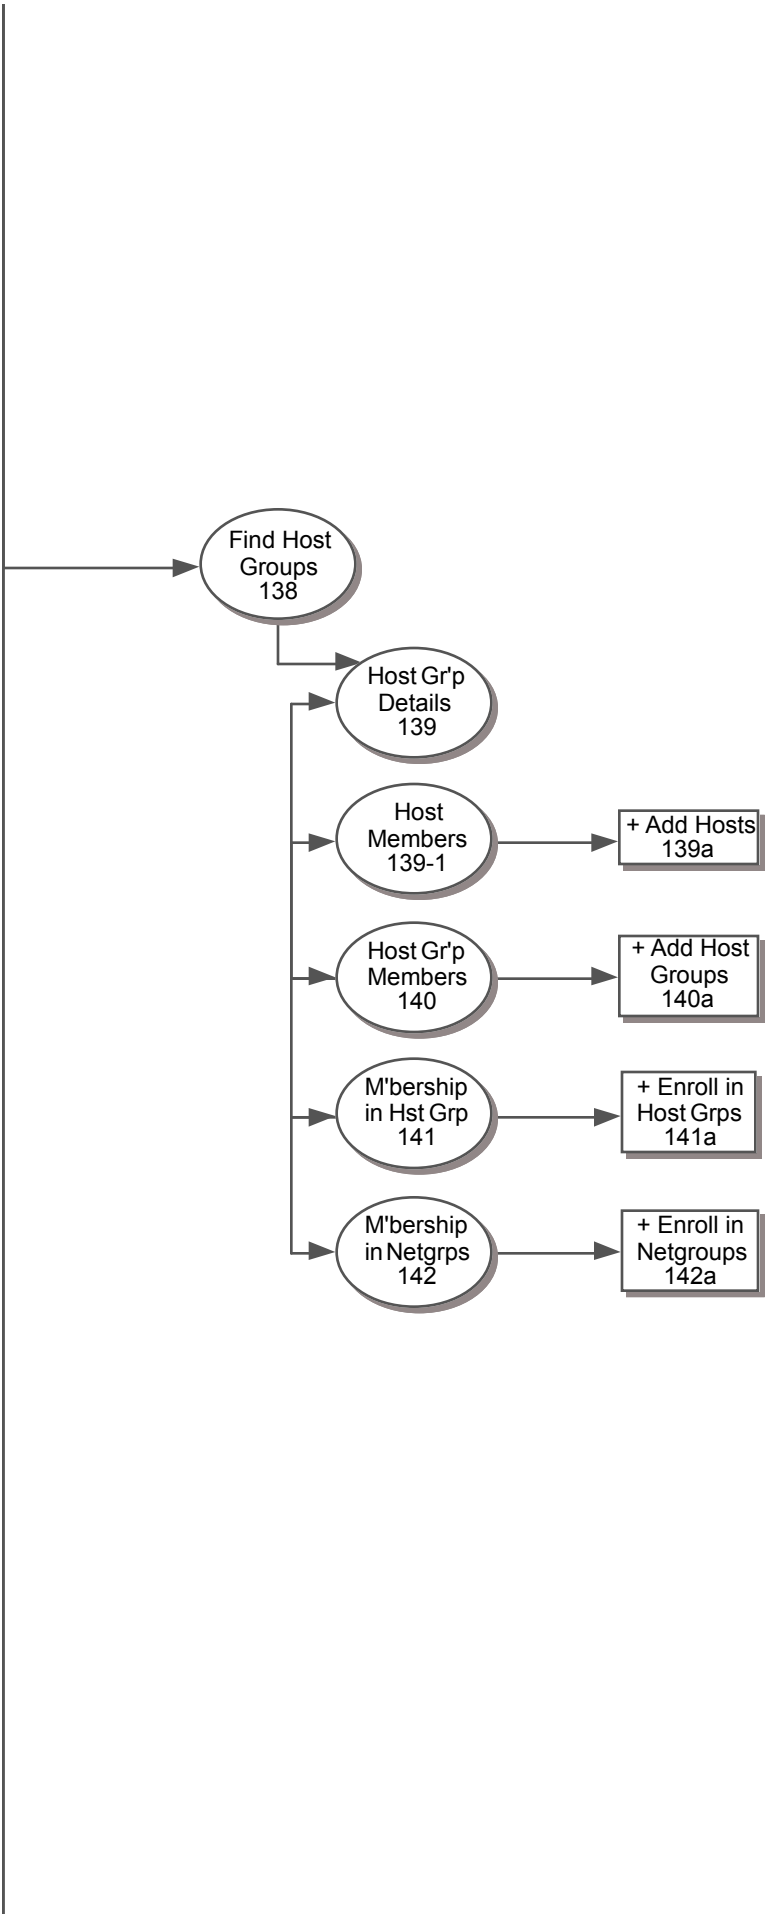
Find Host Groups 138

Host Gr'p Details 139

Host Members 139-1

+ Add Hosts 139a

Host Gr'p Members 140

+ Add Host Groups 140a

M'bership in Hst Grp 141

+ Enroll in Host Grps 141a

M'bership in Netgrps 142

+ Enroll in Netgroups 142a